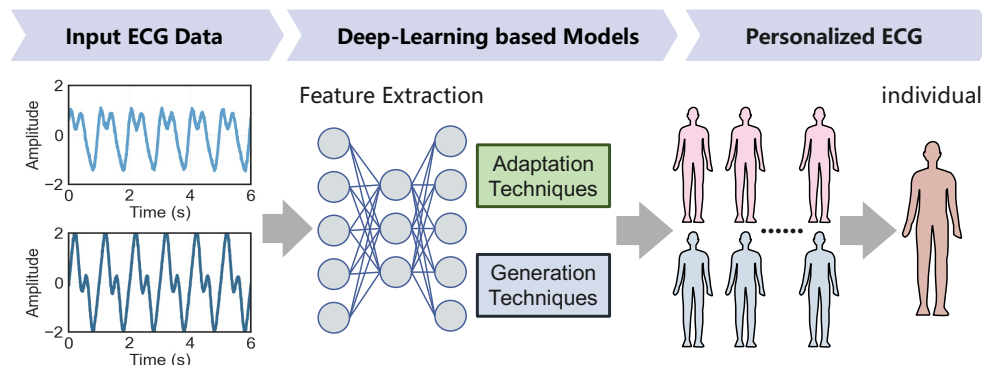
Input ECG Data

Deep-Learning based Models

Personalized ECG

2
Amplitude
0
−2
0
2
4
6
Time (s)

2
Amplitude
0
−2
0
2
4
6
Time (s)

Feature Extraction

Adaptation Techniques

Generation Techniques

......

individual